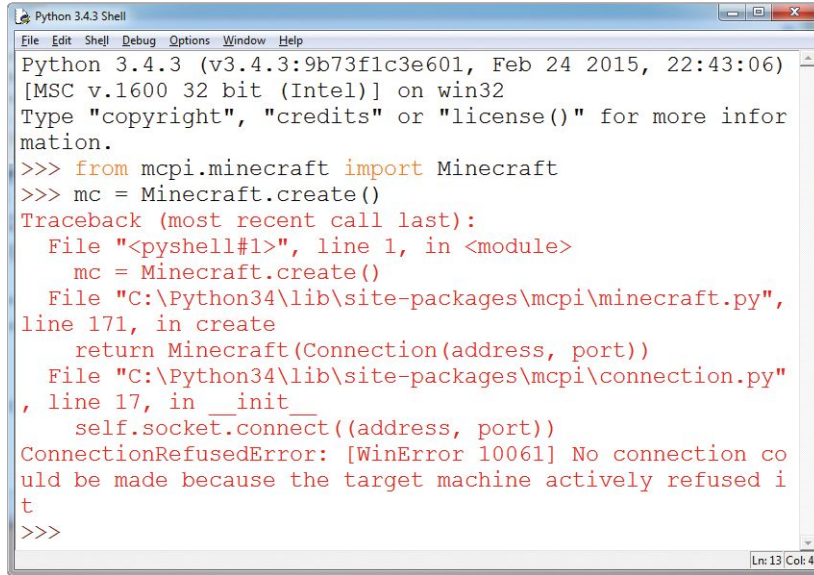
Python 3.4.3 Shell

File Edit Shell Debug Options Window Help

Python 3.4.3 (v3.4.3:9b73f1c3e601, Feb 24 2015, 22:43:06) [MSC v.1600 32 bit (Intel)] on win32
Type "copyright", "credits" or "license()" for more information.
>>> from mcpi.minecraft import Minecraft
>>> mc = Minecraft.create()
Traceback (most recent call last):
  File "<pyshell#1>", line 1, in <module>
    mc = Minecraft.create()
  File "C:\Python34\lib\site-packages\mcpi\minecraft.py", line 171, in create
    return Minecraft(Connection(address, port))
  File "C:\Python34\lib\site-packages\mcpi\connection.py", line 17, in __init__
    self.socket.connect((address, port))
ConnectionRefusedError: [WinError 10061] No connection could be made because the target machine actively refused it
>>>

Ln: 13 Col: 4